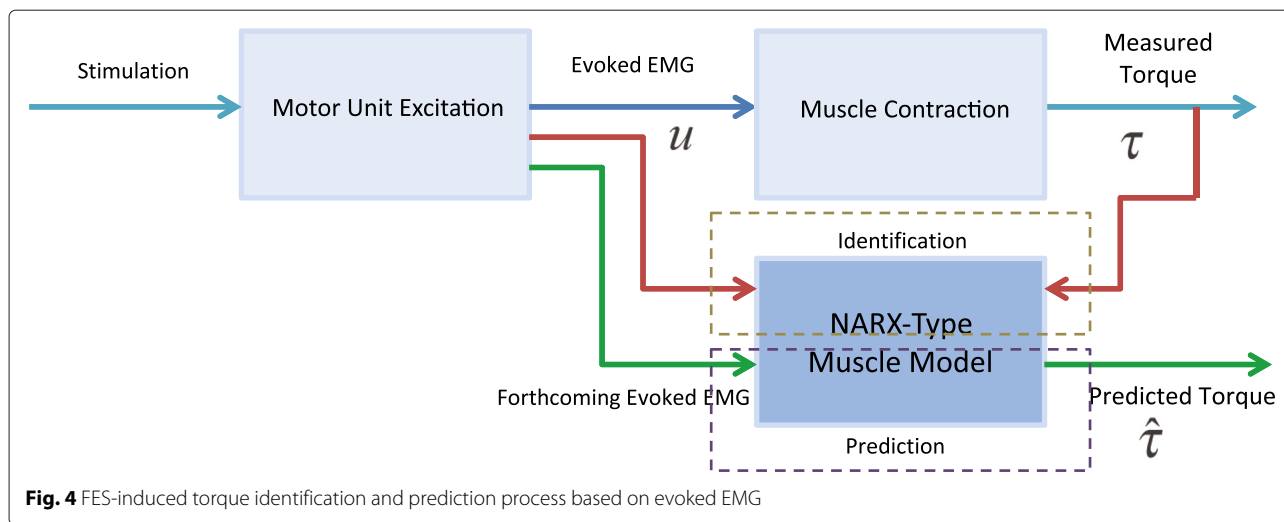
Stimulation

Motor Unit Excitation

Evoked EMG

$u$

Muscle Contraction

Measured Torque

$\tau$

Identification

NARX-Type Muscle Model

Forthcoming Evoked EMG

Predicted Torque

$\hat{\tau}$

Prediction

**Fig. 4** FES-induced torque identification and prediction process based on evoked EMG